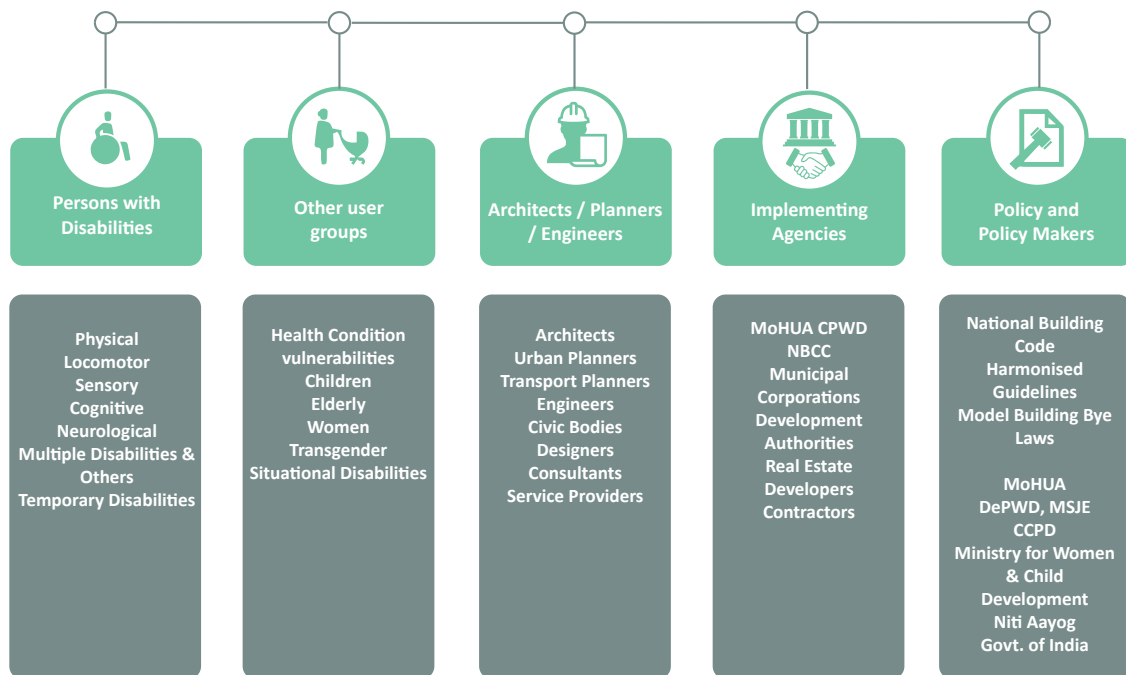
Persons with Disabilities

Physical
Locomotor
Sensory
Cognitive
Neurological
Multiple Disabilities & Others
Temporary Disabilities

Other user groups

Health Condition vulnerabilities
Children
Elderly
Women
Transgender
Situational Disabilities

Architects / Planners / Engineers

Architects
Urban Planners
Transport Planners
Engineers
Civic Bodies
Designers
Consultants
Service Providers

Implementing Agencies

MoHUA CPWD
NBCC
Municipal Corporations
Development Authorities
Real Estate Developers
Contractors

Policy and Policy Makers

National Building Code
Harmonised Guidelines
Model Building Bye Laws

MoHUA
DePWD, MSJE
CCPD
Ministry for Women & Child Development
Niti Aayog
Govt. of India